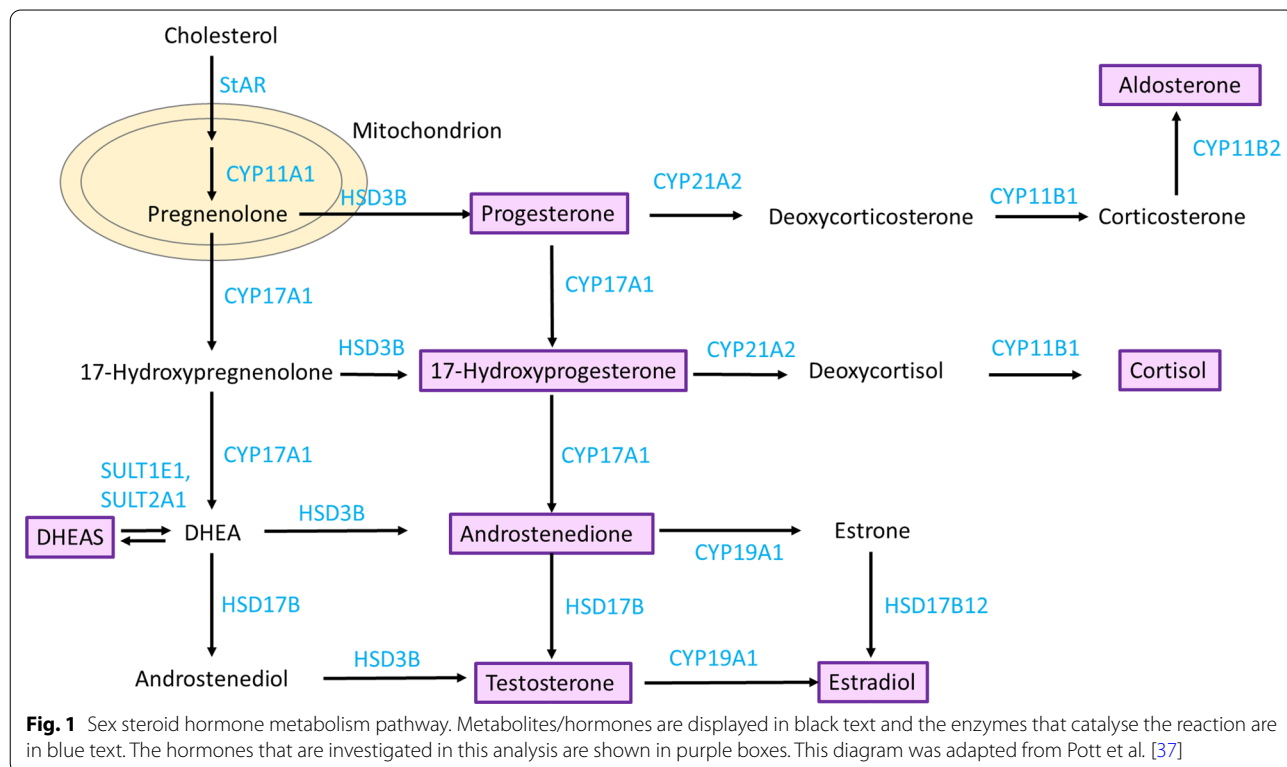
Cholesterol

StAR

Mitochondrion

CYP11A1

Pregnenolone

HSD3B

Progesterone

CYP21A2

Deoxycorticosterone

CYP11B1

Corticosterone

CYP11B2

Aldosterone

CYP17A1

CYP17A1

17-Hydroxypregnenolone

HSD3B

17-Hydroxyprogesterone

CYP21A2

Deoxycortisol

CYP11B1

Cortisol

CYP17A1

CYP17A1

SULT1E1, SULT2A1

DHEAS

DHEA

HSD3B

Androstenedione

CYP19A1

Estrone

HSD17B

HSD17B

HSD17B12

Androstenediol

HSD3B

Testosterone

CYP19A1

Estradiol

**Fig. 1** Sex steroid hormone metabolism pathway. Metabolites/hormones are displayed in black text and the enzymes that catalyse the reaction are in blue text. The hormones that are investigated in this analysis are shown in purple boxes. This diagram was adapted from Pott et al. [37]